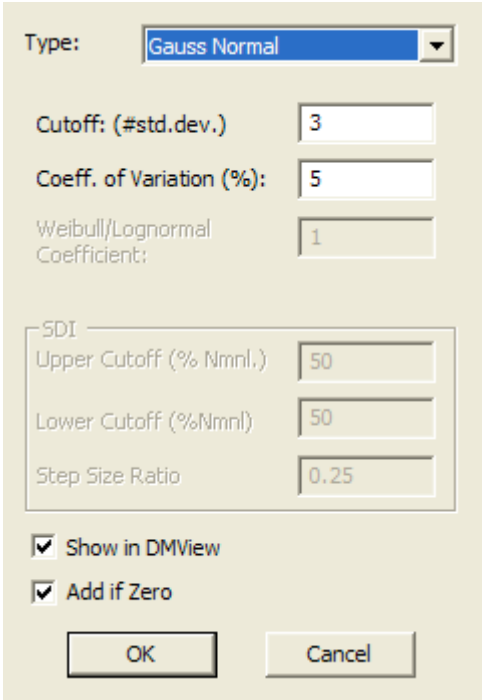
Type: Gauss Normal

Cutoff: (#std.dev.) 3

Coeff. of Variation (%): 5

Weibull/Lognormal Coefficient: 1

SDI

Upper Cutoff (% Nmnl.) 50

Lower Cutoff (%Nmnl) 50

Step Size Ratio 0.25

Show in DMView

Add if Zero

OK

Cancel